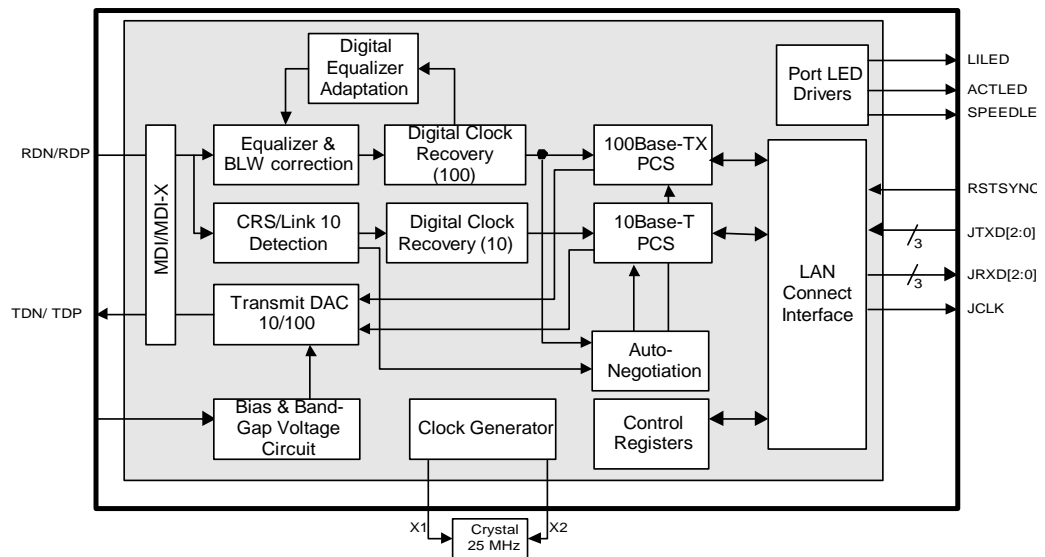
Digital Equalizer Adaptation

Port LED Drivers

LILED

ACTLED

SPEEDLE

RDN/RDP

MDI/MDI-X

Equalizer & BLW correction

Digital Clock Recovery (100)

100Base-TX PCS

RSTSYNC

CRS/Link 10 Detection

Digital Clock Recovery (10)

10Base-T PCS

JTXD[2:0]

3

LAN Connect Interface

JRXD[2:0]

3

TDN/ TDP

Transmit DAC 10/100

JCLK

Auto-Negotiation

Bias & Band-Gap Voltage Circuit

Clock Generator

Control Registers

X1

Crystal 25 MHz

X2